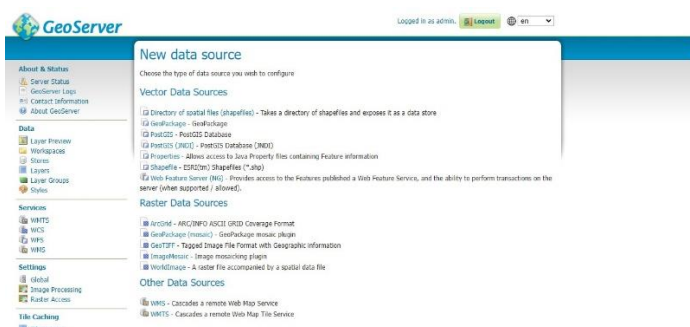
GeoServer

Logged in as admin. Logout en

About & Status
Server Status
GeoServer Logs
Contact Information
About GeoServer

Data
Layer Preview
Workspaces
Stores
Layers
Layer Groups
Styles

Services
WMTS
WCS
WFS
WMS

Settings
Global
Image Processing
Raster Access

Tile Caching

New data source

Choose the type of data source you wish to configure

Vector Data Sources

Directory of spatial files (shapefiles) - Takes a directory of shapefiles and exposes it as a data store
GeoPackage - GeoPackage
PostGIS - PostGIS Database
PostGIS (JNDI) - PostGIS Database (JNDI)
Properties - Allows access to Java Property files containing Feature information
Shapefile - ESRI(tm) Shapefiles (*.shp)
Web Feature Server (NG) - Provides access to the Features published a Web Feature Service, and the ability to perform transactions on the server (when supported / allowed).

Raster Data Sources

ArcGrid - ARC/INFO ASCII GRID Coverage Format
GeoPackage (mosaic) - GeoPackage mosaic plugin
GeoTIFF - Tagged Image File Format with Geographic information
ImageMosaic - Image mosaicking plugin
WorldImage - A raster file accompanied by a spatial data file

Other Data Sources

WMS - Cascades a remote Web Map Service
WMTS - Cascades a remote Web Map Tile Service